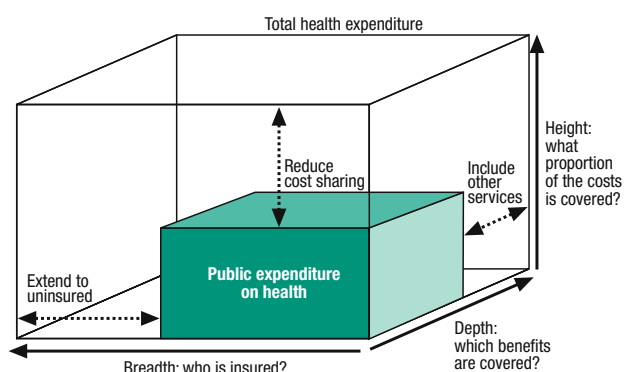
Total health expenditure

Height: what proportion of the costs is covered?

Reduce cost sharing

Include other services

Public expenditure on health

Extend to uninsured

Depth: which benefits are covered?

Breadth: who is insured?